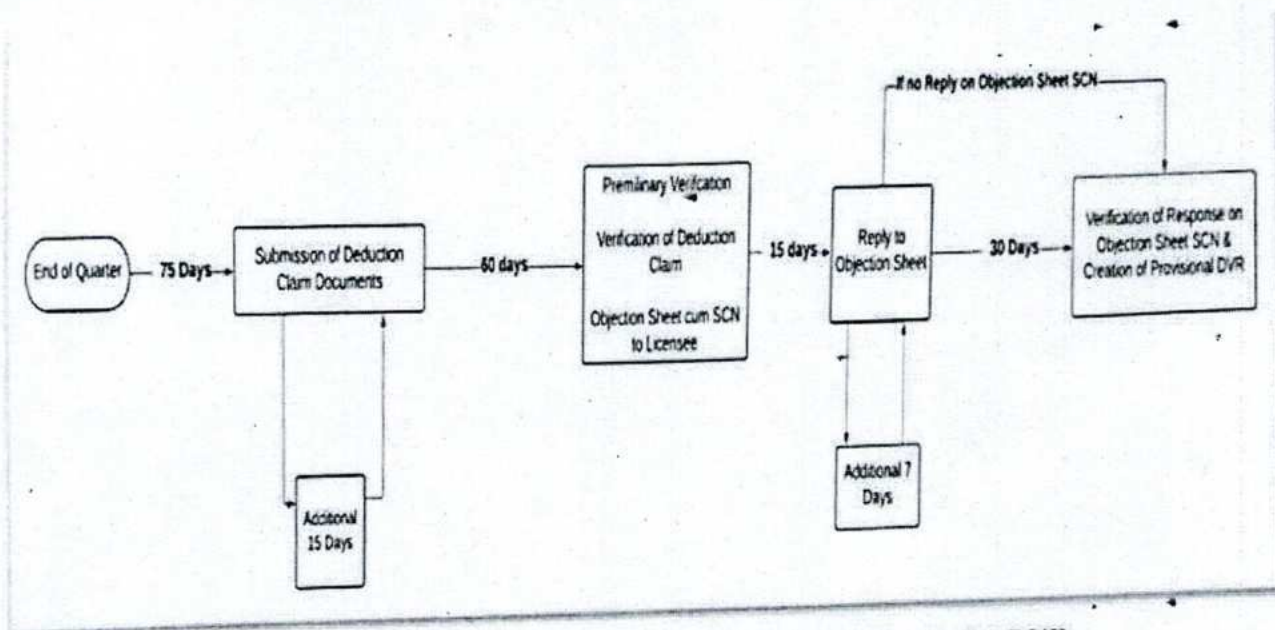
If no Reply on Objection Sheet SCN

End of Quarter

75 Days

Submission of Deduction Claim Documents

Additional 15 Days

60 days

Premlinary Verification

Verification of Deduction Claim

Objection Sheet cum SCN to Licensee

15 days

Reply to Objection Sheet

Additional 7 Days

30 Days

Verification of Response on Objection Sheet SCN & Creation of Provisional DVR